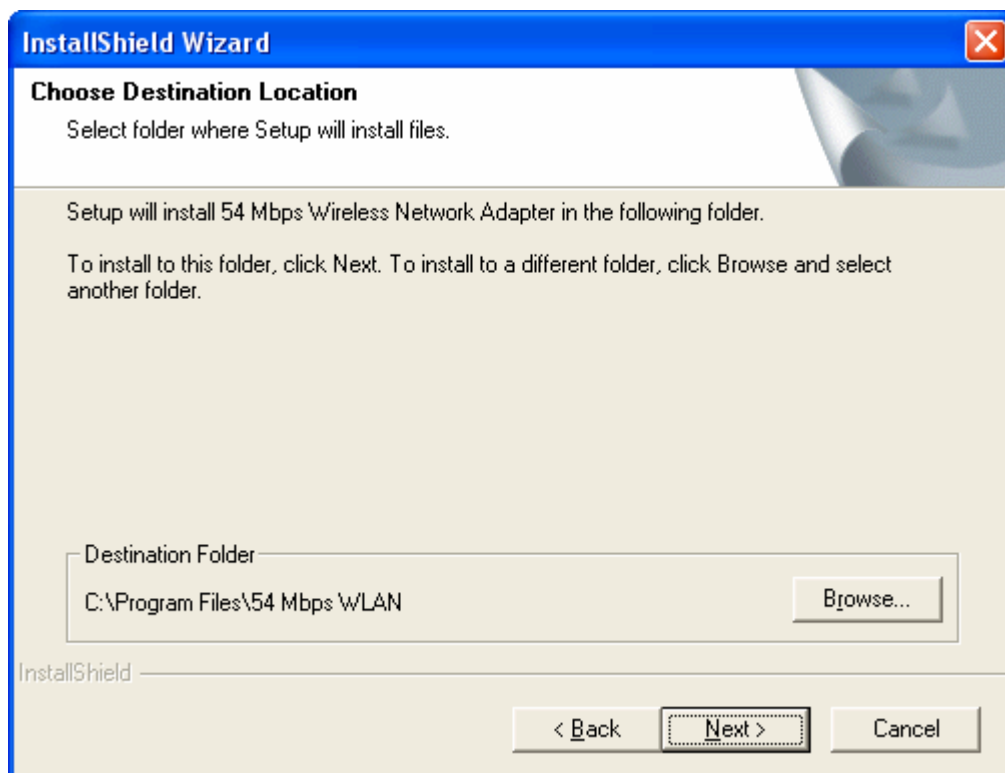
InstallShield Wizard

Choose Destination Location

Select folder where Setup will install files.

Setup will install 54 Mbps Wireless Network Adapter in the following folder.

To install to this folder, click Next. To install to a different folder, click Browse and select another folder.

Destination Folder

C:\Program Files\54 Mbps WLAN

Browse...

InstallShield

< Back

Next >

Cancel